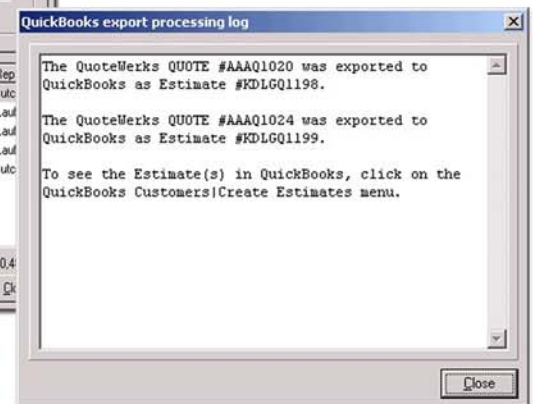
QuickBooks export processing log

The QuoteWerks QUOTE #AAAQ1020 was exported to QuickBooks as Estimate #KDLGQ1198.

The QuoteWerks QUOTE #AAAQ1024 was exported to QuickBooks as Estimate #KDLGQ1199.

To see the Estimate(s) in QuickBooks, click on the QuickBooks Customers|Create Estimates menu.

Close